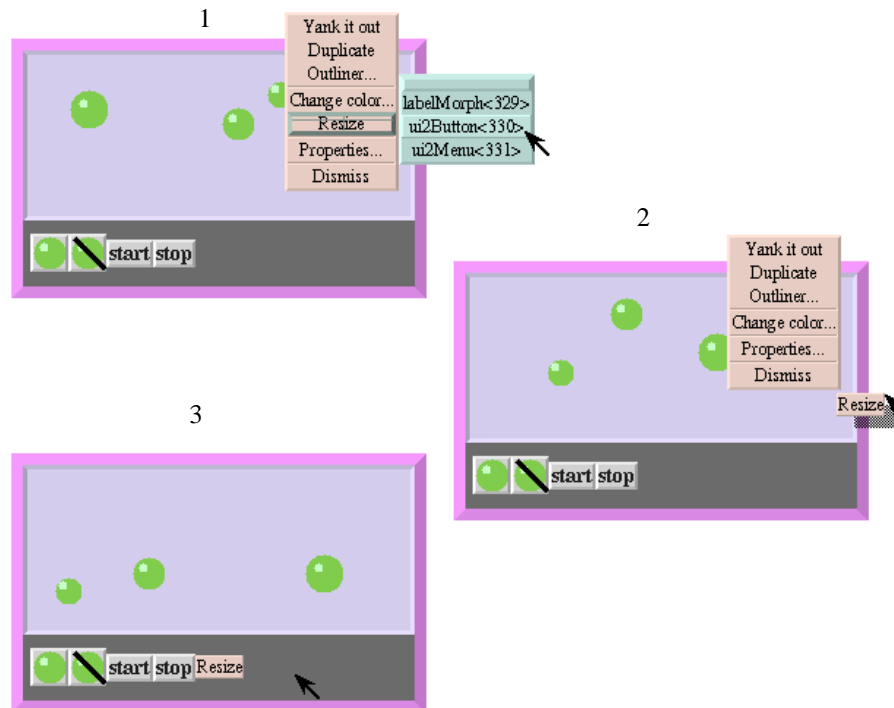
1

Yank it out
Duplicate
Outliner...
Change color...
Resize
Properties...
Dismiss

labelMorph<329>
ui2Button<330>
ui2Menu<331>

start stop

2

Yank it out
Duplicate
Outliner...
Change color...
Properties...
Dismiss

Resize

start stop

3

start stop Resize